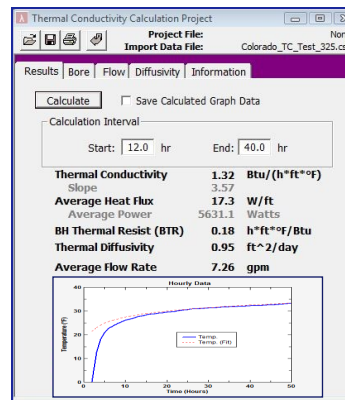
Thermal Conductivity Calculation Project

Project File: Nor
Import Data File: Colorado_TC_Test_325.cs

Results | Bore | Flow | Diffusivity | Information

Calculate
Save Calculated Graph Data

Calculation Interval
Start: 12.0 hr
End: 40.0 hr

| | | |
|---|---|---|
| Thermal Conductivity | 1.32 | Btu/(h*ft*°F) |
| Slope | 3.57 | |
| Average Heat Flux | 17.3 | W/ft |
| Average Power | 5631.1 | Watts |
| BH Thermal Resist (BTR) | 0.18 | h*ft*°F/Btu |
| Thermal Diffusivity | 0.95 | ft^2/day |
| Average Flow Rate | 7.26 | gpm |

Hourly Data
40
30
20
10
0
Temperature (°F)
Temp.
Temp. (Fit)
0 10 20 30 40 50
Time (Hours)